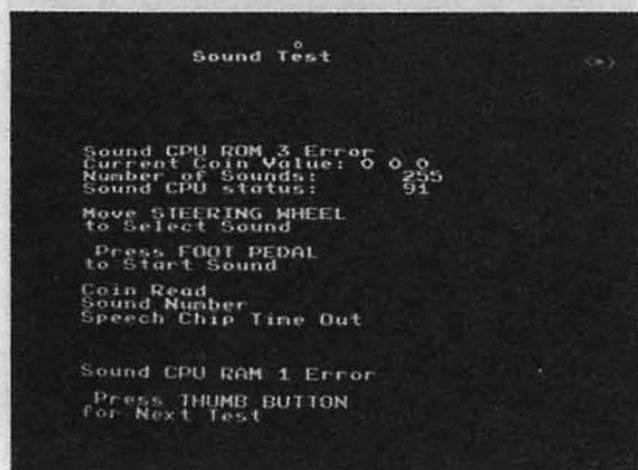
Sound Test

Sound CPU ROM 3 Error
Current Coin Value: 0 0 0
Number of Sounds: 255
Sound CPU status: 91

Move STEERING WHEEL to Select Sound

Press FOOT PEDAL to Start Sound

Coin Read
Sound Number
Speech Chip Time Out

Sound CPU RAM 1 Error

Press THUMB BUTTON for Next Test